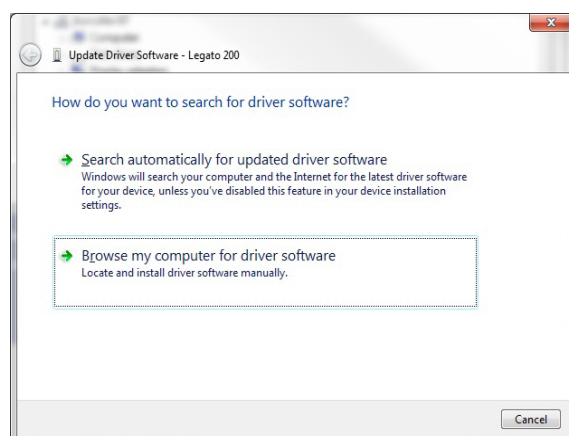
Update Driver Software - Legato 200

How do you want to search for driver software?

Search automatically for updated driver software
Windows will search your computer and the Internet for the latest driver software for your device, unless you've disabled this feature in your device installation settings.

Browse my computer for driver software
Locate and install driver software manually.

Cancel